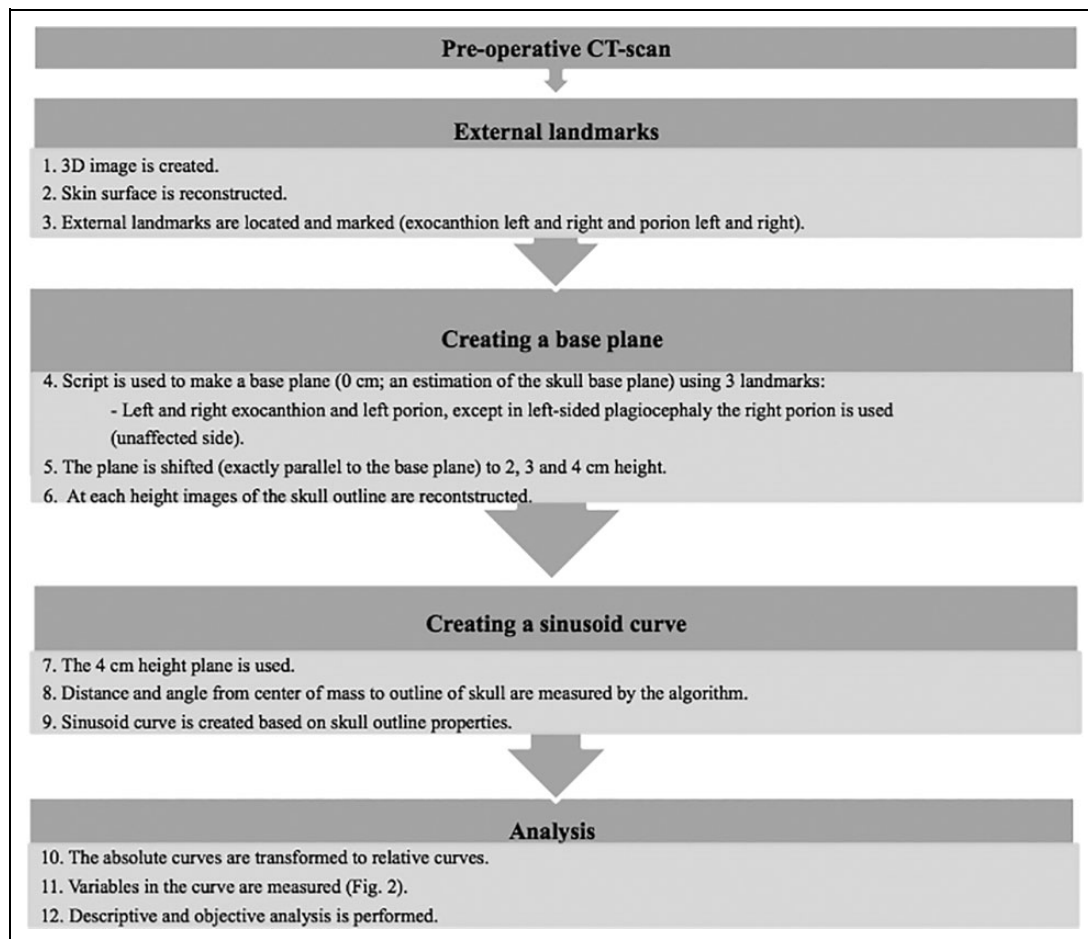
Pre-operative CT-scan

External landmarks

1. 3D image is created.
2. Skin surface is reconstructed.
3. External landmarks are located and marked (exocanthion left and right and porion left and right).

Creating a base plane

4. Script is used to make a base plane (0 cm; an estimation of the skull base plane) using 3 landmarks:
- Left and right exocanthion and left porion, except in left-sided plagiocephaly the right porion is used (unaffected side).
5. The plane is shifted (exactly parallel to the base plane) to 2, 3 and 4 cm height.
6. At each height images of the skull outline are recontstructed.

Creating a sinusoid curve

7. The 4 cm height plane is used.
8. Distance and angle from center of mass to outline of skull are measured by the algorithm.
9. Sinusoid curve is created based on skull outline properties.

Analysis

10. The absolute curves are transformed to relative curves.
11. Variables in the curve are measured (Fig. 2).
12. Descriptive and objective analysis is performed.